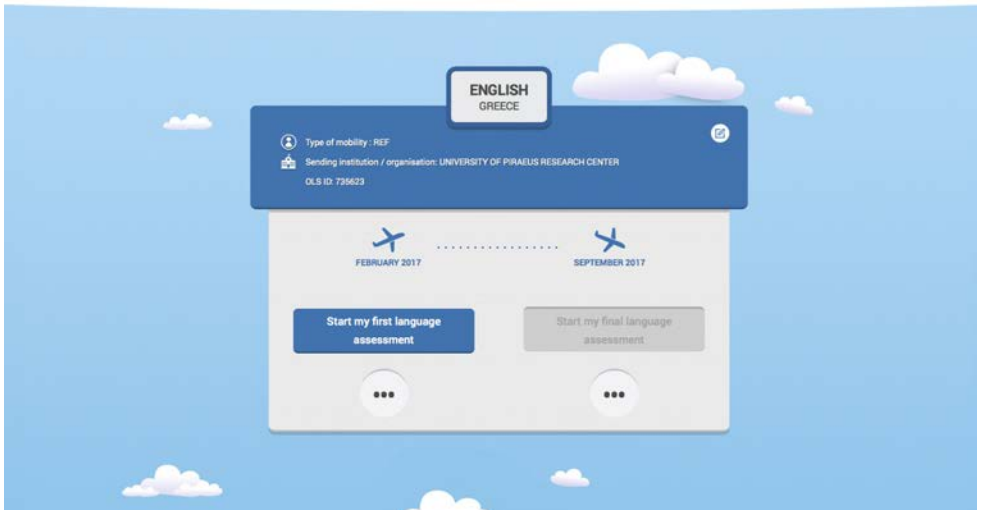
ENGLISH
GREECE

Type of mobility : REF
Sending institution / organisation: UNIVERSITY OF PIRAEUS RESEARCH CENTER
OLS ID: 735623

FEBRUARY 2017

SEPTEMBER 2017

Start my first language assessment

Start my final language assessment

•••

•••